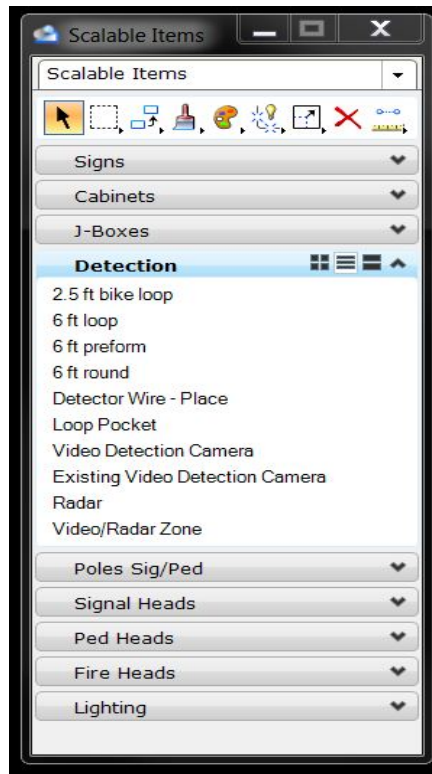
Scalable Items

Scalable Items

Signs
Cabinets
J-Boxes
Detection
2.5 ft bike loop
6 ft loop
6 ft preform
6 ft round
Detector Wire - Place
Loop Pocket
Video Detection Camera
Existing Video Detection Camera
Radar
Video/Radar Zone
Poles Sig/Ped
Signal Heads
Ped Heads
Fire Heads
Lighting